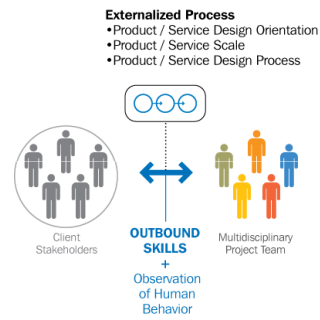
Externalized Process
•Product / Service Design Orientation
•Product / Service Scale
•Product / Service Design Process

Client Stakeholders

OUTBOUND SKILLS
+
Observation of Human Behavior

Multidisciplinary Project Team